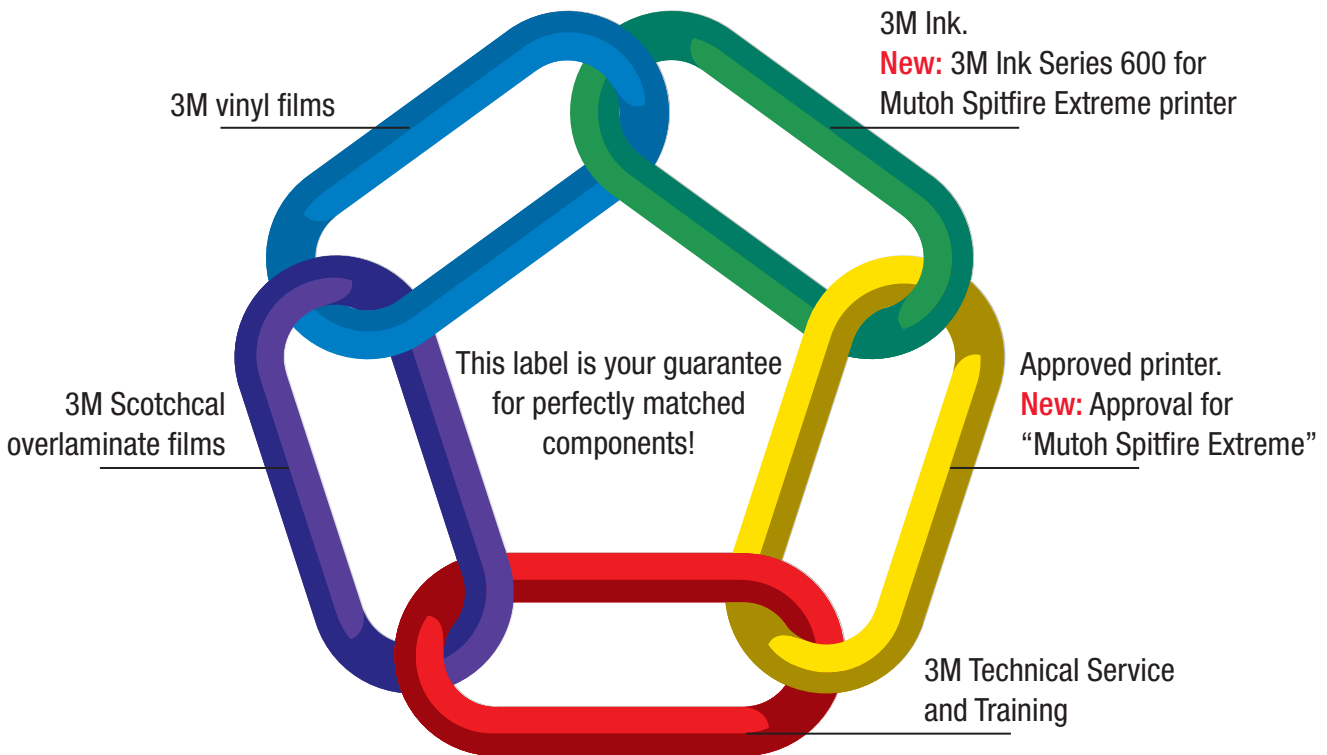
3M Ink.
New: 3M Ink Series 600 for Mutoh Spitfire Extreme printer

3M vinyl films

This label is your guarantee for perfectly matched components!

3M Scotchcal overlaminate films

Approved printer.
New: Approval for “Mutoh Spitfire Extreme”

3M Technical Service and Training